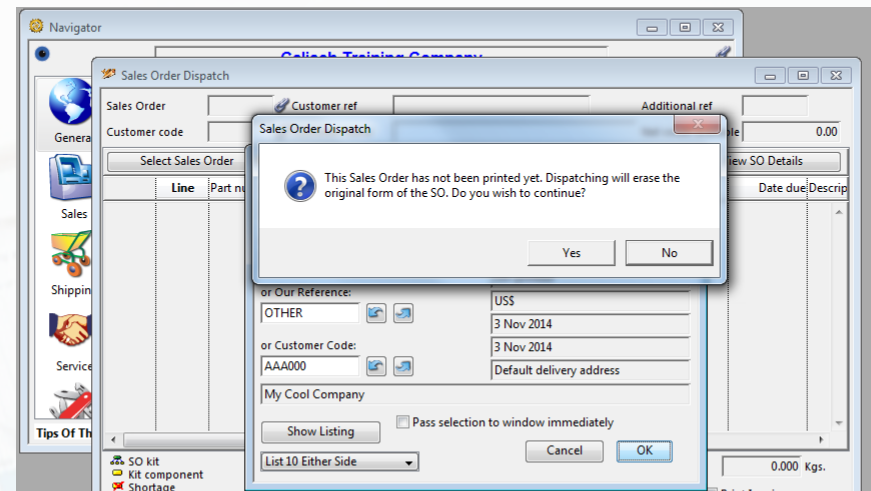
Navigator

Caliach Training Company

Genera

Sales

Shippin

Service

Tips Of Th

Sales Order Dispatch

Sales Order

Customer ref

Additional ref

Customer code

le

0.00

Select Sales Order

iew SO Details

Line

Part nu

Date due

Descrip

Sales Order Dispatch

This Sales Order has not been printed yet. Dispatching will erase the original form of the SO. Do you wish to continue?

Yes

No

or Our Reference:

OTHER

US$

3 Nov 2014

or Customer Code:

3 Nov 2014

AAA000

Default delivery address

My Cool Company

Pass selection to window immediately

Show Listing

Cancel

OK

List 10 Either Side

SO kit

Kit component

Shortage

0.000 Kgs.